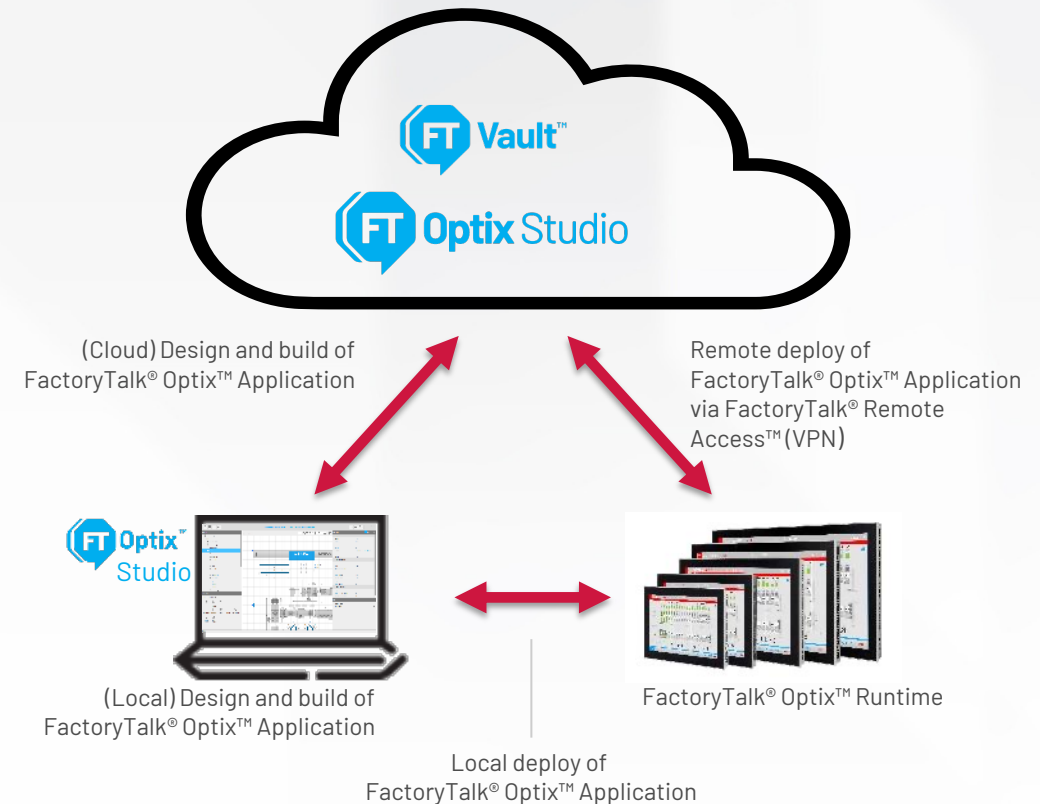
FT Vault™

FT Optix Studio

(Cloud) Design and build of FactoryTalk® Optix™ Application

Remote deploy of FactoryTalk® Optix™ Application via FactoryTalk® Remote Access™ (VPN)

FT Optix™ Studio

(Local) Design and build of FactoryTalk® Optix™ Application

FactoryTalk® Optix™ Runtime

Local deploy of FactoryTalk® Optix™ Application